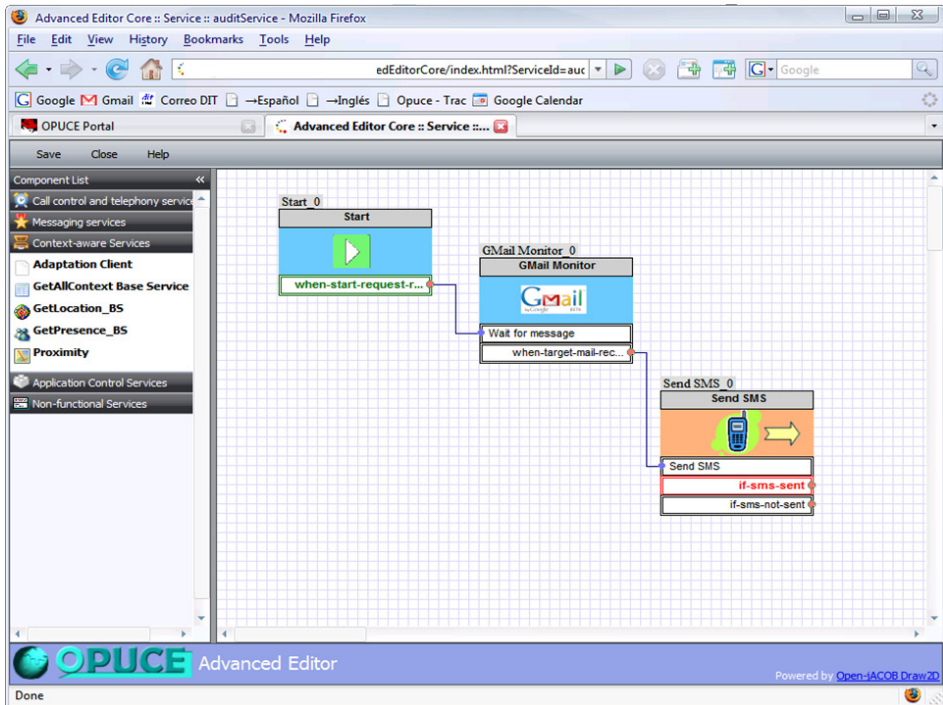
Advanced Editor Core :: Service :: auditService - Mozilla Firefox

File Edit View History Bookmarks Tools Help

edEditorCore/index.html?ServiceId=auc

Google

Google Gmail Correo DIT →Español →Inglés Opuce - Trac Google Calendar

OPUCE Portal

Advanced Editor Core :: Service ::...

Save Close Help

Component List

Call control and telephony servic

Messaging services

Context-aware Services

Adaptation Client

GetAllContext Base Service

GetLocation_BS

GetPresence_BS

Proximity

Application Control Services

Non-functional Services

Start_0

Start

when-start-request-r...

GMail Monitor_0

GMail Monitor

Gmail

Wait for message

when-target-mail-rec...

Send SMS_0

Send SMS

Send SMS

if-sms-sent

if-sms-not-sent

OPUCE Advanced Editor

Powered by Open-jACOB Draw2D

Done